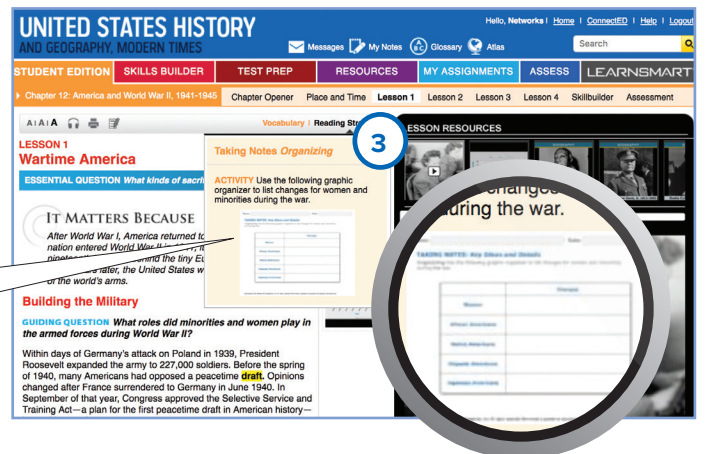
UNITED STATES HISTORY
AND GEOGRAPHY, MODERN TIMES

Hello, Networks | Home | ConnectED | Help | Logout

Messages My Notes Glossary Atlas

Search

STUDENT EDITION SKILLS BUILDER TEST PREP RESOURCES MY ASSIGNMENTS ASSESS LEARNSMART

Chapter 12: America and World War II, 1941-1945 Chapter Opener Place and Time Lesson 1 Lesson 2 Lesson 3 Lesson 4 Skillbuilder Assessment

A A A

Vocabulary | Reading Stra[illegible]

LESSON 1
Wartime America

ESSENTIAL QUESTION What kinds of sacri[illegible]

IT MATTERS BECAUSE

After World War I, America returned to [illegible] nation entered World War II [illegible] nineteen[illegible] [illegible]hind the tiny Eu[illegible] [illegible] years later, the United States w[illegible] of the world's arms.

Building the Military

GUIDING QUESTION What roles did minorities and women play in the armed forces during World War II?

Within days of Germany's attack on Poland in 1939, President Roosevelt expanded the army to 227,000 soldiers. Before the spring of 1940, many Americans had opposed a peacetime draft. Opinions changed after France surrendered to Germany in June 1940. In September of that year, Congress approved the Selective Service and Training Act—a plan for the first peacetime draft in American history—

Taking Notes Organizing

ACTIVITY Use the following graphic organizer to list changes for women and minorities during the war.

3

LESSON RESOURCES

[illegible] changes during the war.

Name: Date:

TAKING NOTES: Key Ideas and Details

Changes

Women

African Americans

Native Americans

Hispanic Americans

Japanese Americans